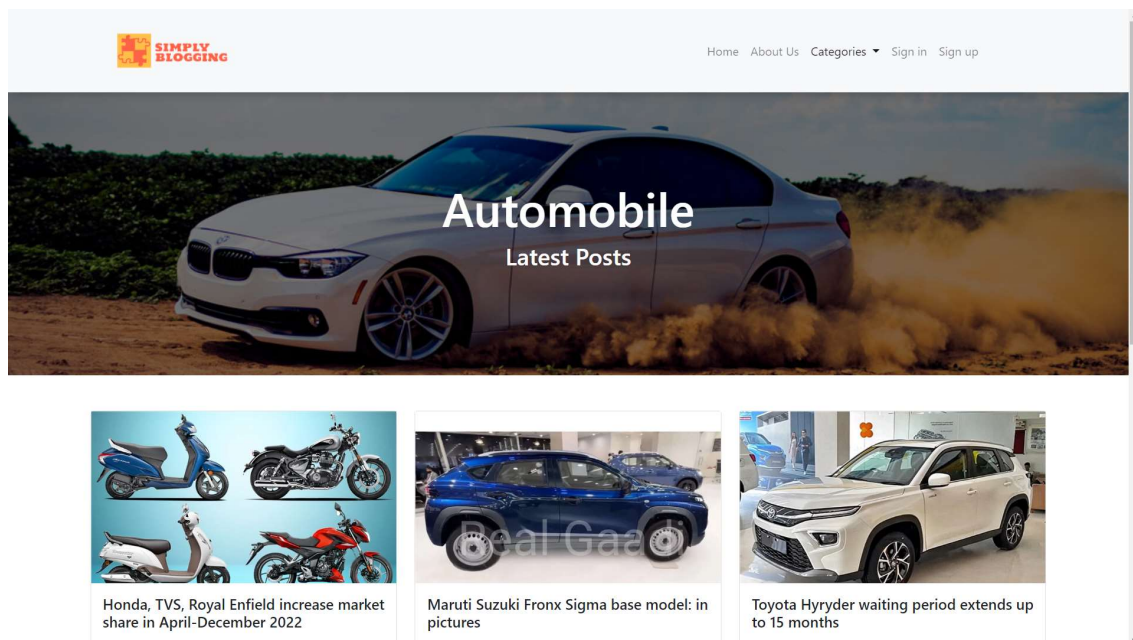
SIMPLY BLOGGING

Home About Us Categories Sign in Sign up

Automobile

Latest Posts

Honda, TVS, Royal Enfield increase market share in April-December 2022

Real Gaadi

Maruti Suzuki Fronx Sigma base model: in pictures

Toyota Hyryder waiting period extends up to 15 months